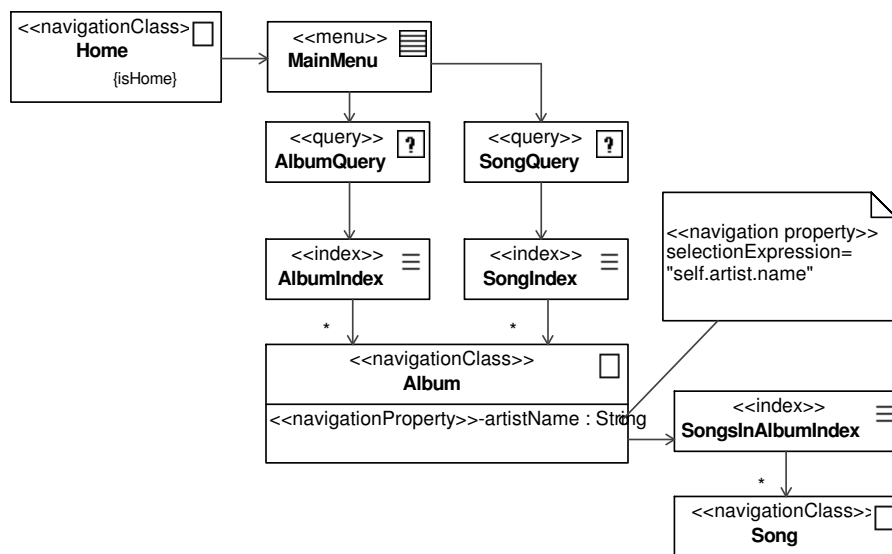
<<navigationClass>>
Home
{isHome}

<<menu>>
MainMenu

<<query>>
AlbumQuery

<<query>>
SongQuery

<<navigation property>>
selectionExpression=
"self.artist.name"

<<index>>
AlbumIndex

<<index>>
SongIndex

*

*

<<navigationClass>>
Album

<<navigationProperty>>-artistName : String

<<index>>
SongsInAlbumIndex

*

<<navigationClass>>
Song